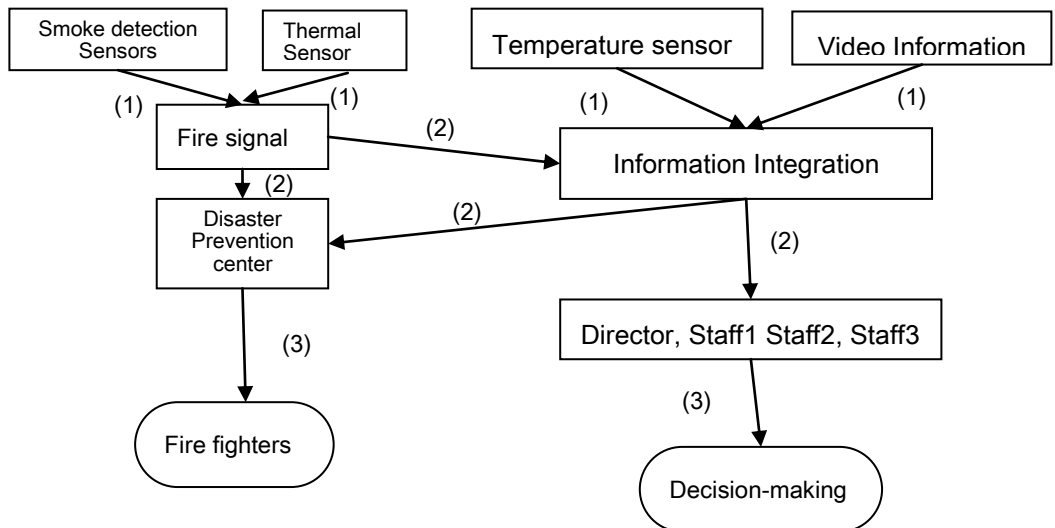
Smoke detection Sensors

Thermal Sensor

Temperature sensor

Video Information

(1)

(1)

(1)

(1)

Fire signal

(2)

Information Integration

(2)

Disaster Prevention center

(2)

(2)

(3)

Director, Staff1 Staff2, Staff3

(3)

Fire fighters

Decision-making